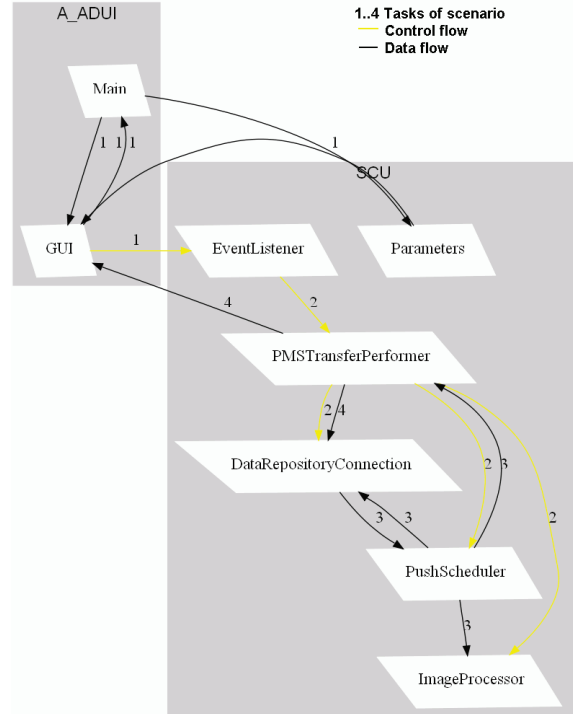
A_ADUI

1..4 Tasks of scenario
Control flow
Data flow

Main

1 1 1

1

SCU

GUI

1

EventListener

Parameters

4

2

PMSTransferPerformer

2 4

DataRepositoryConnection

2 3

2

3 3

PushScheduler

3

ImageProcessor